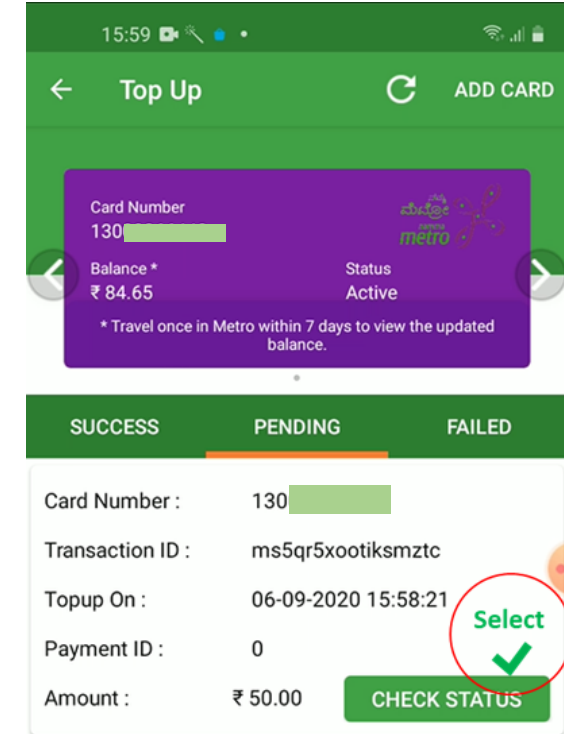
15:59

Top Up

ADD CARD

Card Number
130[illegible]

ನಮ್ಮ ಮೆಟ್ರೋ
namma
metro

Balance *
₹ 84.65

Status
Active

* Travel once in Metro within 7 days to view the updated balance.

SUCCESS

PENDING

FAILED

Card Number : 130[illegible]

Transaction ID : ms5qr5xootiksmztc

Topup On : 06-09-2020 15:58:21

Payment ID : 0

Amount : ₹ 50.00

CHECK STATUS

Select